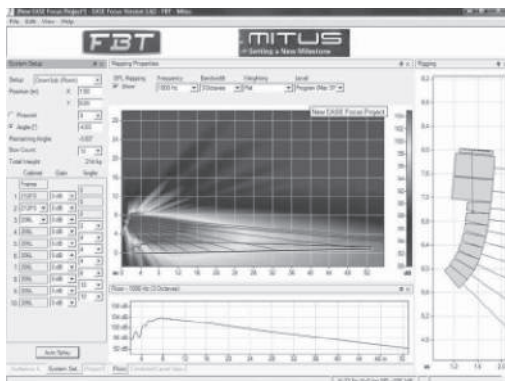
[New EASE Focus Project] - EASE Focus Version 2.0 - FBT - Mitus

File Edit View Help

FBT

MITUS
Setting a New Milestone

System Setup

Setup: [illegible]
Position (m): X: 7.50
Y: 0.00

Pinpoint
Angle: 4.00
Remaining Angle: -0.07
Box Count: 10
Total Height: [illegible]

Cabinet Gain Angle

Frame
1 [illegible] 0 dB
2 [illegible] 0 dB
3 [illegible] 0 dB
4 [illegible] 0 dB
5 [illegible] 0 dB
6 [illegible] 0 dB
7 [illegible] 0 dB
8 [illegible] 0 dB
9 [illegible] 0 dB
10 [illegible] 0 dB

Auto Splay

Audience A... System Set... Project

Mapping Properties

SPL Mapping
Show

Frequency: 1000 Hz
Bandwidth: 3 Octaves
Weighting: Flat
Level: Program (Max SPL)

New EASE Focus Project

Floor - 1000 Hz (3 Octaves)

Floor Combined Level View

Rigging